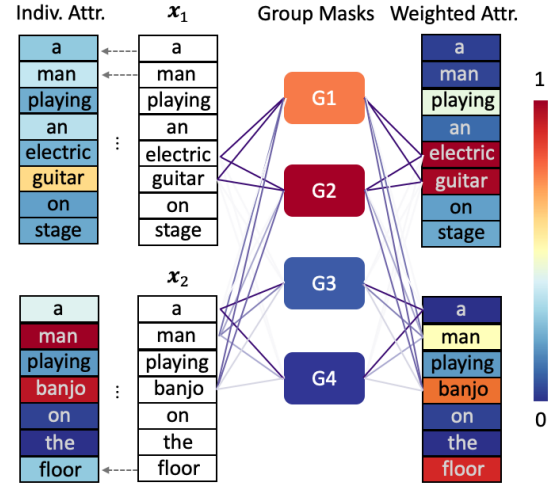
Indiv. Attr.

a
man
playing
an
electric
guitar
on
stage

a
man
playing
banjo
on
the
floor

$x_1$

a
man
playing
an
electric
guitar
on
stage

$x_2$

a
man
playing
banjo
on
the
floor

Group Masks

G1
G2
G3
G4

Weighted Attr.

a
man
playing
an
electric
guitar
on
stage

a
man
playing
banjo
on
the
floor

1

0